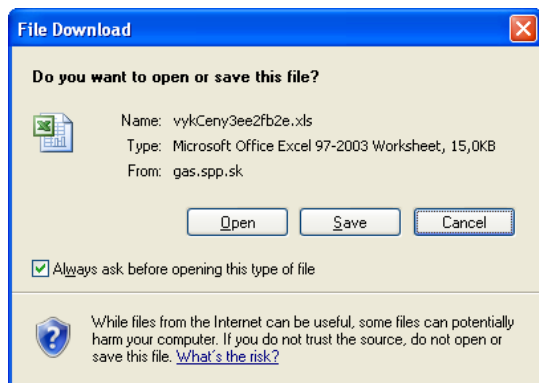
File Download

Do you want to open or save this file?

Name: vykCeny3ee2fb2e.xls
Type: Microsoft Office Excel 97-2003 Worksheet, 15,0KB
From: gas.spp.sk

Open Save Cancel

Always ask before opening this type of file

While files from the Internet can be useful, some files can potentially harm your computer. If you do not trust the source, do not open or save this file. What's the risk?